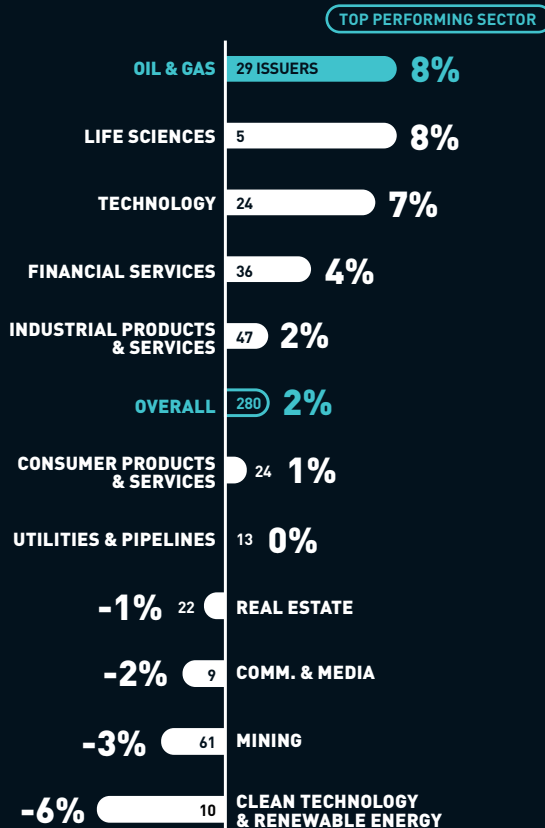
TOP PERFORMING SECTOR

| Sector | Issuers | Performance |
|---|---|---|
| OIL & GAS | 29 ISSUERS | 8% |
| LIFE SCIENCES | 5 | 8% |
| TECHNOLOGY | 24 | 7% |
| FINANCIAL SERVICES | 36 | 4% |
| INDUSTRIAL PRODUCTS & SERVICES | 47 | 2% |
| OVERALL | 280 | 2% |
| CONSUMER PRODUCTS & SERVICES | 24 | 1% |
| UTILITIES & PIPELINES | 13 | 0% |
| REAL ESTATE | 22 | -1% |
| COMM. & MEDIA | 9 | -2% |
| MINING | 61 | -3% |
| CLEAN TECHNOLOGY & RENEWABLE ENERGY | 10 | -6% |